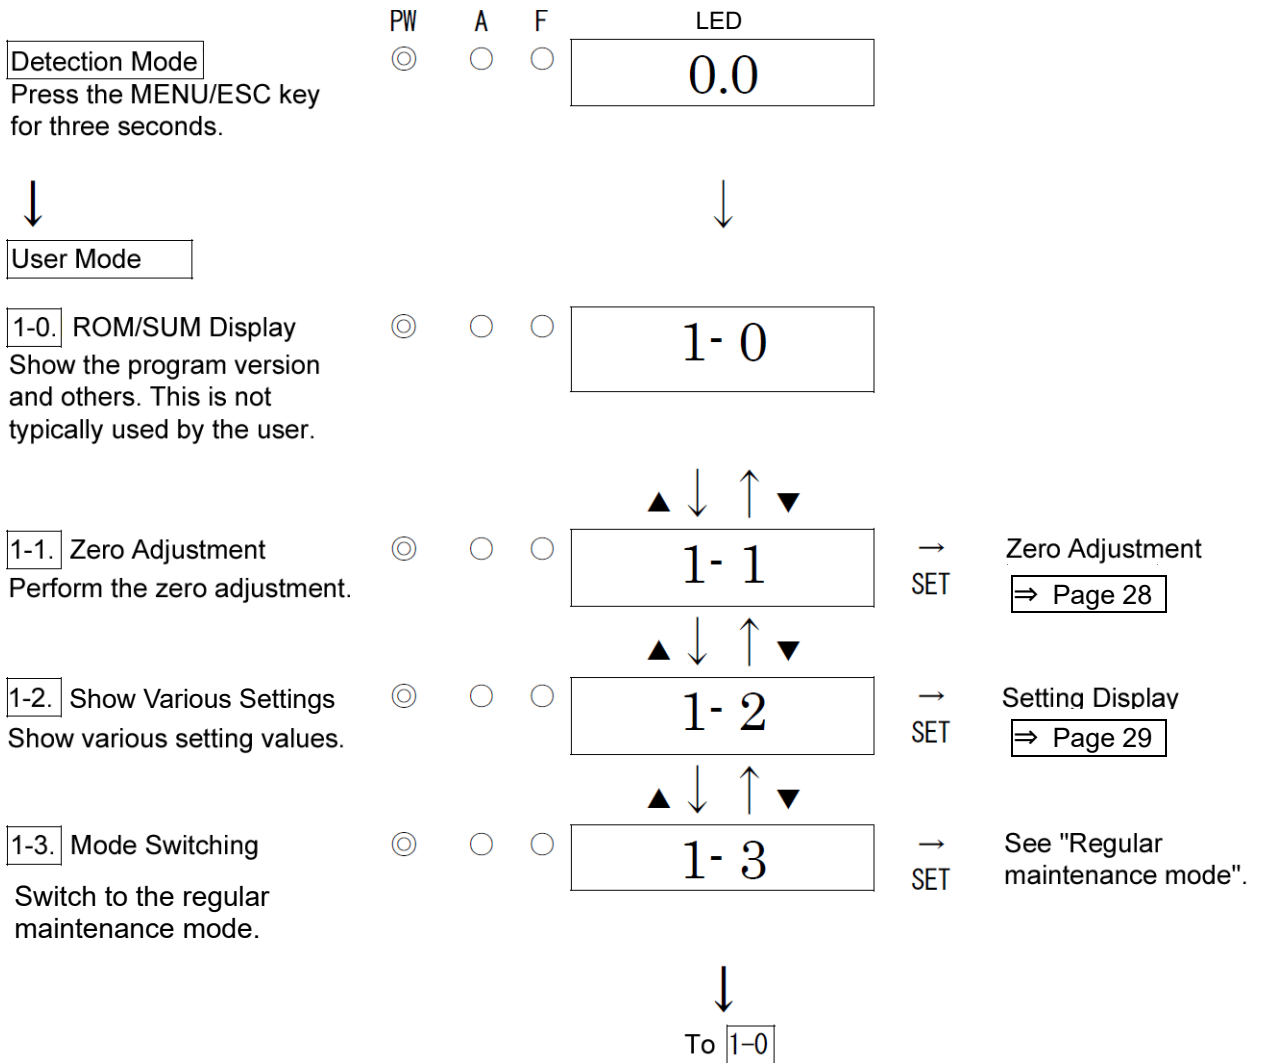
PW A F LED

Detection Mode
Press the MENU/ESC key for three seconds.

0.0

↓

↓

User Mode

1-0. ROM/SUM Display
Show the program version and others. This is not typically used by the user.

1- 0

▲↓ ↑▼

1-1. Zero Adjustment
Perform the zero adjustment.

1- 1

→ SET

Zero Adjustment
⇒ Page 28

▲↓ ↑▼

1-2. Show Various Settings
Show various setting values.

1- 2

→ SET

Setting Display
⇒ Page 29

▲↓ ↑▼

1-3. Mode Switching
Switch to the regular maintenance mode.

1- 3

→ SET

See "Regular maintenance mode".

↓

To 1-0